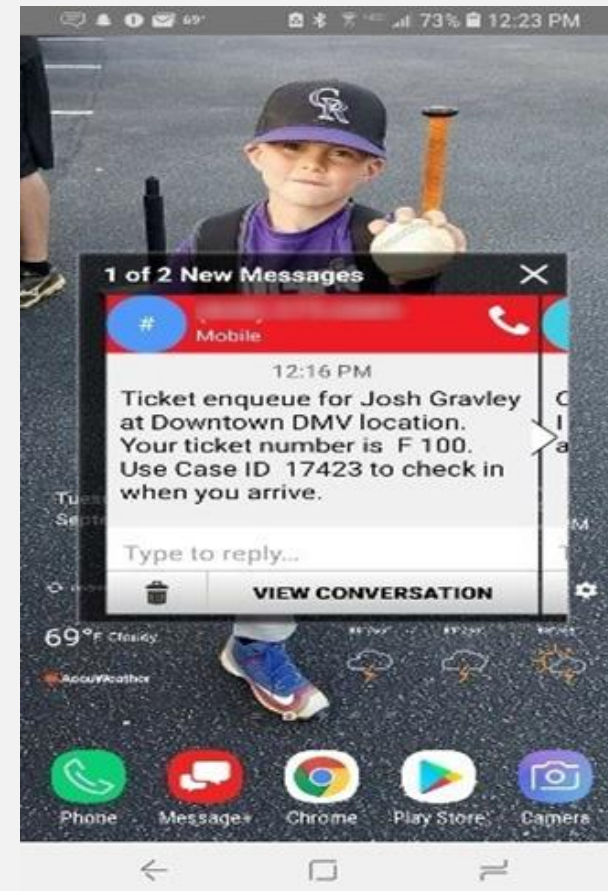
69° 73% 12:23 PM

CR

1 of 2 New Messages

#
Mobile

12:16 PM
Ticket enqueue for Josh Gravley at Downtown DMV location. Your ticket number is F 100. Use Case ID 17423 to check in when you arrive.

Type to reply...

VIEW CONVERSATION

Tue
Sept

69°F Cloudy

AccuWeather

Phone
Message+
Chrome
Play Store
Camera